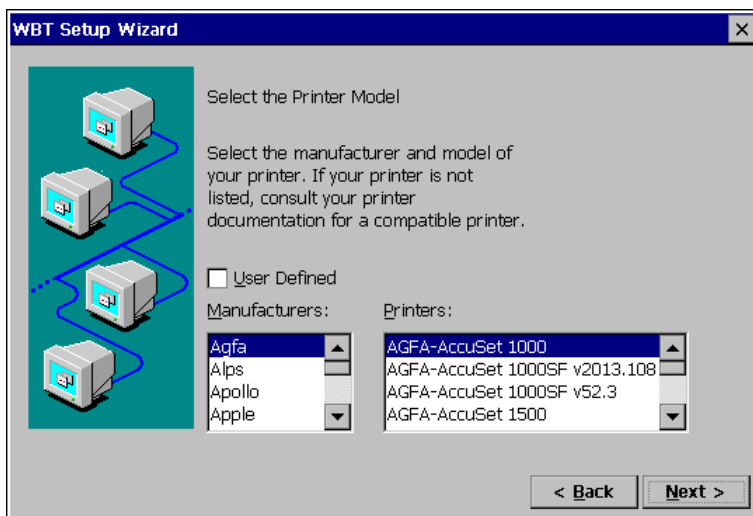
WBT Setup Wizard

×

Select the Printer Model

Select the manufacturer and model of your printer. If your printer is not listed, consult your printer documentation for a compatible printer.

User Defined

Manufacturers:

Agfa
Alps
Apollo
Apple

Printers:

AGFA-AccuSet 1000
AGFA-AccuSet 1000SF v2013.108
AGFA-AccuSet 1000SF v52.3
AGFA-AccuSet 1500

< Back

Next >